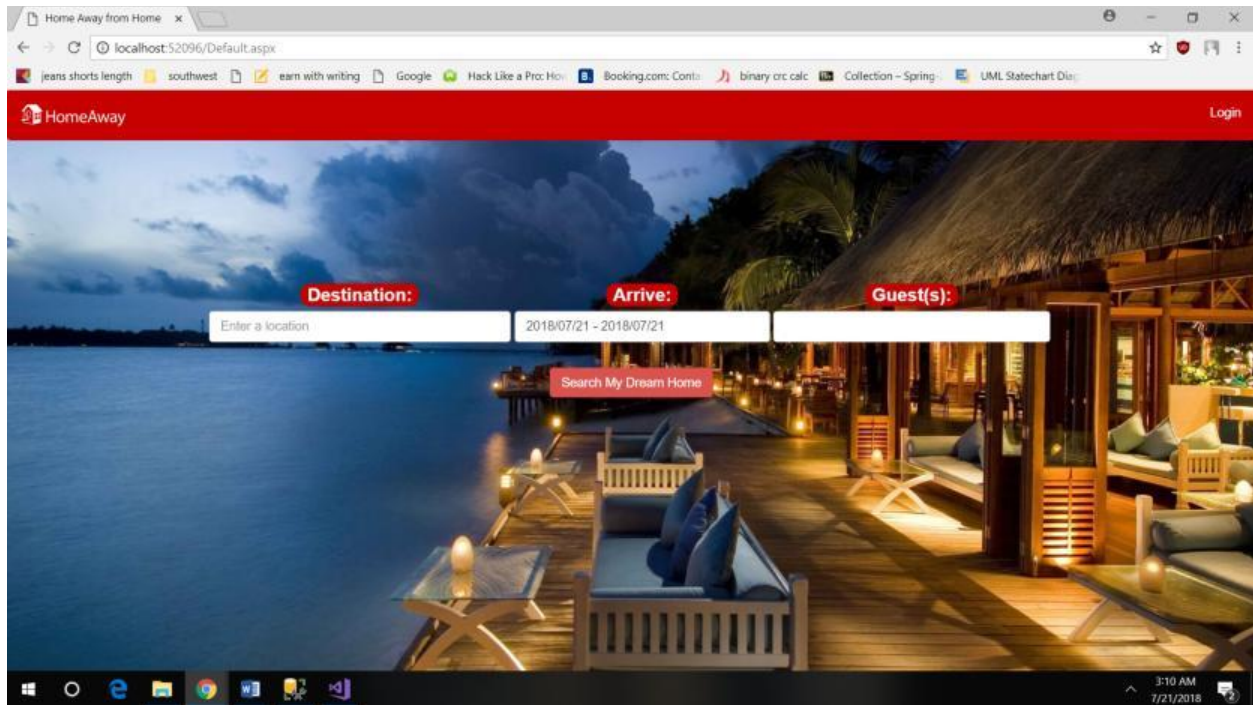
Home Away from Home ×

localhost:52096/Default.aspx

jeans shorts length  southwest  earn with writing  Google  Hack Like a Pro: Ho  Booking.com: Conta  binary crc calc  Collection – Spring  UML Statechart Dia

HomeAway

Login

Destination:

Enter a location

Arrive:

2018/07/21 - 2018/07/21

Guest(s):

Search My Dream Home

3:10 AM
7/21/2018